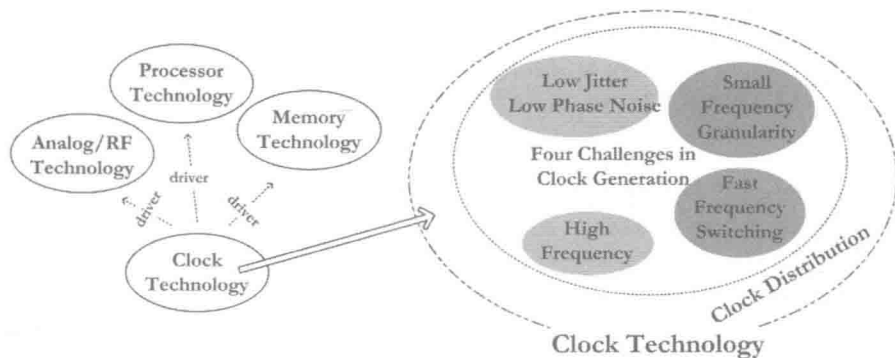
Processor Technology

Memory Technology

Analog/RF Technology

driver

driver

driver

Clock Technology

Low Jitter Low Phase Noise

Small Frequency Granularity

Four Challenges in Clock Generation

Fast Frequency Switching

High Frequency

Clock Distribution

Clock Technology